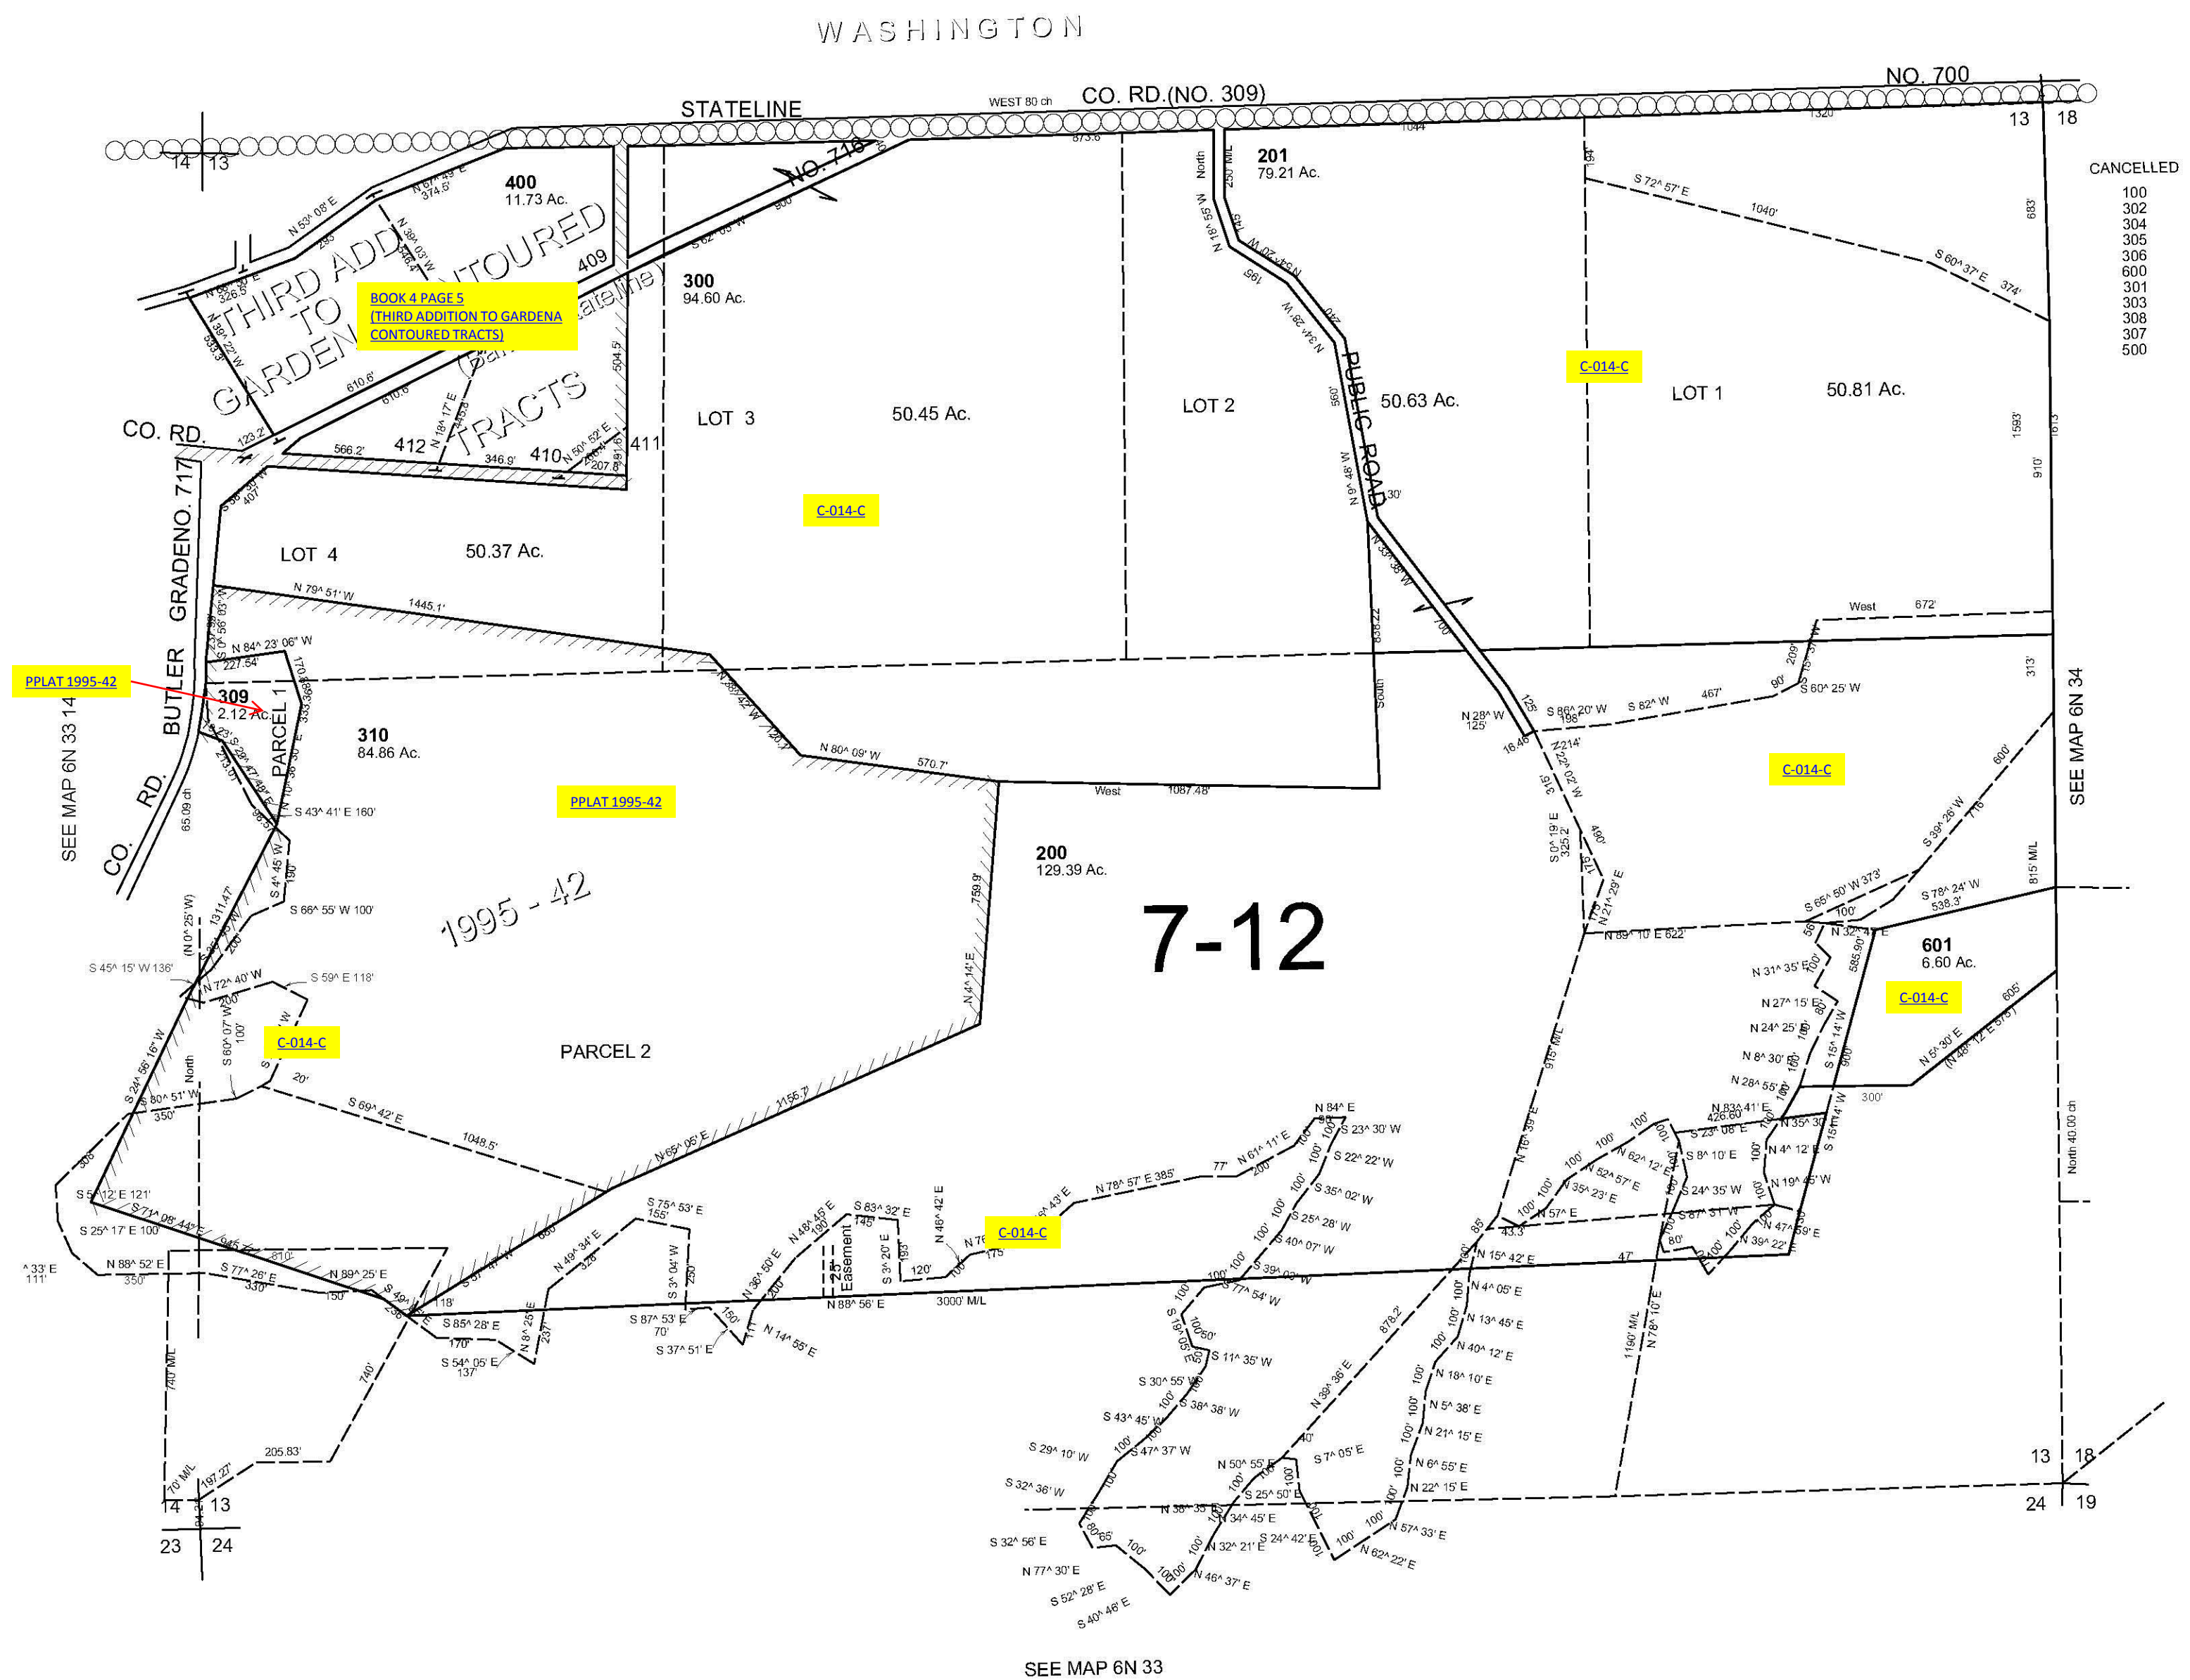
WASHINGTON

STATELINE

WEST 80 ch

CO. RD.(NO. 309)

NO. 700

14 13

13 18

400
11.73 Ac.

201
79.21 Ac.

CANCELLED
100
302
304
305
306
600
301
303
308
307
500

NO. 716

THIRD ADD TO GARDENA CONTOURED TRACTS

BOOK 4 PAGE 5
(THIRD ADDITION TO GARDENA CONTOURED TRACTS)

409

300
94.60 Ac.

LOT 3

50.45 Ac.

LOT 2

50.63 Ac.

PUBLIC ROAD

C-014-C

LOT 1

50.81 Ac.

CO. RD.

412

410

411

C-014-C

LOT 4

50.37 Ac.

CO. RD. BUTLER GRADE NO. 717

PPLAT 1995-42

309
2.12 Ac.

PARCEL 1

310
84.86 Ac.

PPLAT 1995-42

C-014-C

SEE MAP 6N 33 14

SEE MAP 6N 34

200
129.39 Ac.

1995 - 42

7-12

601
6.60 Ac.

C-014-C

C-014-C

PARCEL 2

C-014-C

25' Easement

13 18
24 19

14 13
23 24

SEE MAP 6N 33